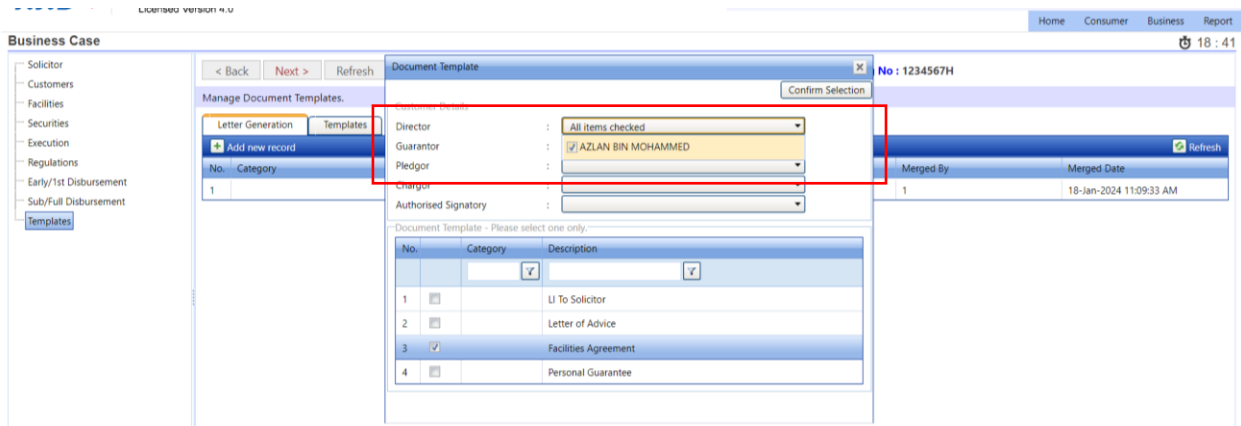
Licensed Version 4.0

Home Consumer Business Report

Business Case

18 : 41

Solicitor
Customers
Facilities
Securities
Execution
Regulations
Early/1st Disbursement
Sub/Full Disbursement
Templates

< Back Next > Refresh

No : 1234567H

Manage Document Templates.

Letter Generation Templates

Add new record

Refresh

| No. | Category | Merged By | Merged Date |
|---|---|---|---|
| 1 | | 1 | 18-Jan-2024 11:09:33 AM |

Document Template

Confirm Selection

Customer Details

Director : All items checked

Guarantor : AZLAN BIN MOHAMMED

Pledgor :

Chargor :

Authorised Signatory :

Document Template - Please select one only.

| No. | | Category | Description |
|---|---|---|---|
| 1 | | | LI To Solicitor |
| 2 | | | Letter of Advice |
| 3 | ✓ | | Facilities Agreement |
| 4 | | | Personal Guarantee |